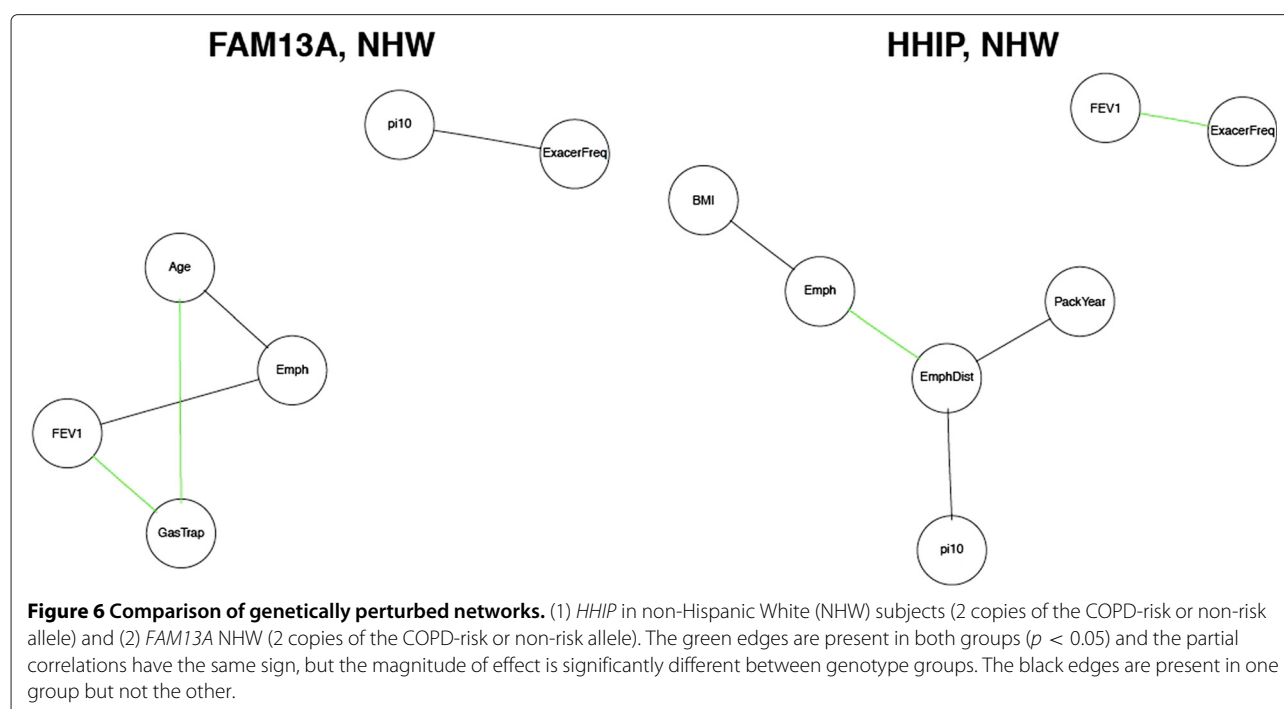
FAM13A, NHW

pi10

ExacerFreq

Age

Emph

FEV1

GasTrap

HHIP, NHW

FEV1

ExacerFreq

BMI

Emph

PackYear

EmphDist

pi10

**Figure 6 Comparison of genetically perturbed networks.** (1) *HHIP* in non-Hispanic White (NHW) subjects (2 copies of the COPD-risk or non-risk allele) and (2) *FAM13A* NHW (2 copies of the COPD-risk or non-risk allele). The green edges are present in both groups ($p < 0.05$) and the partial correlations have the same sign, but the magnitude of effect is significantly different between genotype groups. The black edges are present in one group but not the other.